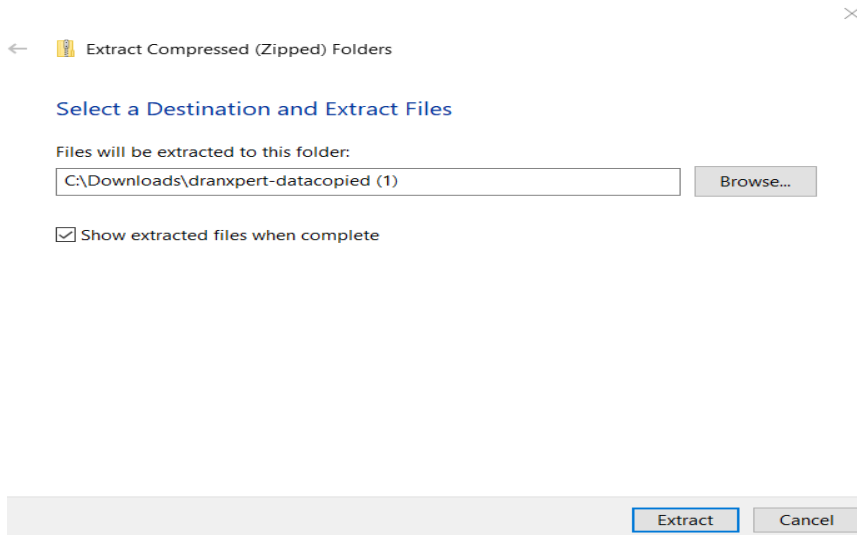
Extract Compressed (Zipped) Folders

Select a Destination and Extract Files

Files will be extracted to this folder:

C:\Downloads\dranxpert-datacopied (1)

Browse...

Show extracted files when complete

Extract

Cancel